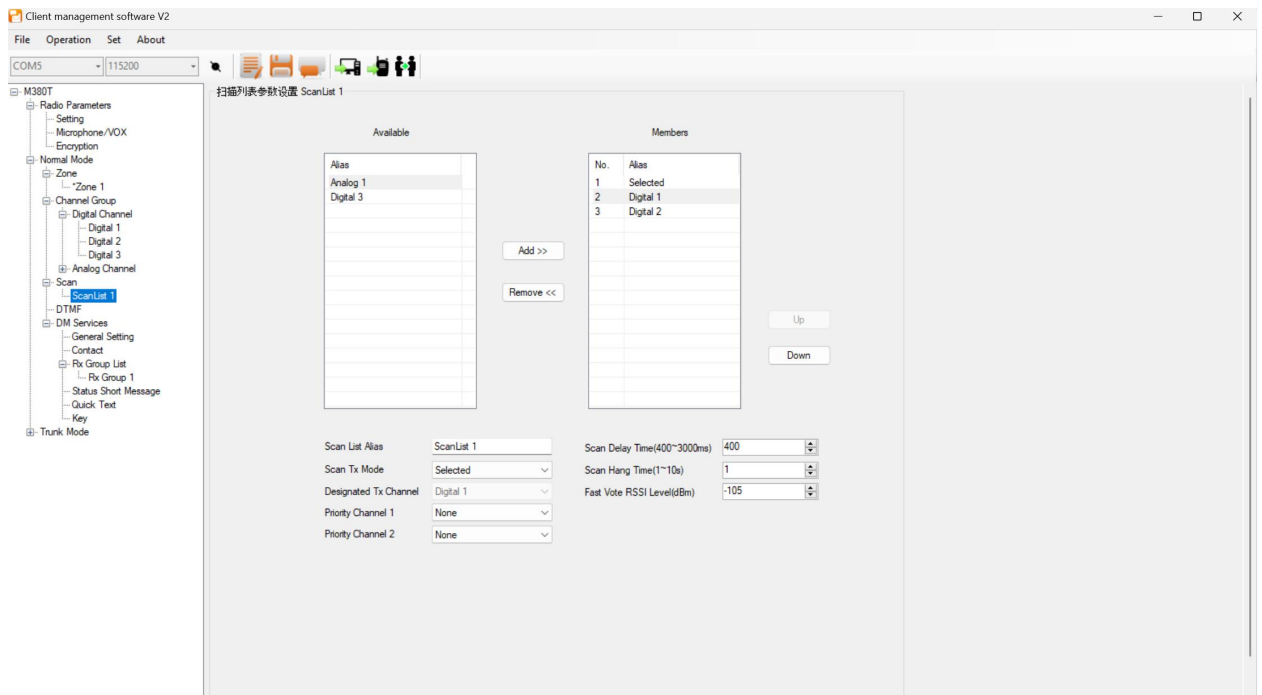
Client management software V2

File Operation Set About

COM5 115200

M380T
Radio Parameters
Setting
Microphone/VOX
Encryption
Normal Mode
Zone
*Zone 1
Channel Group
Digital Channel
Digital 1
Digital 2
Digital 3
Analog Channel
Scan
ScanList 1
DTMF
DM Services
General Setting
Contact
Rx Group List
Rx Group 1
Status Short Message
Quick Text
Key
Trunk Mode

扫描列表参数设置 ScanList 1

Available

| Alias |
|---|
| Analog 1 |
| Digital 3 |

Add >>

Remove <<

Members

| No. | Alias |
|---|---|
| 1 | Selected |
| 2 | Digital 1 |
| 3 | Digital 2 |

Up

Down

Scan List Alias ScanList 1
Scan Tx Mode Selected
Designated Tx Channel Digital 1
Priority Channel 1 None
Priority Channel 2 None

Scan Delay Time(400~3000ms) 400
Scan Hang Time(1~10s) 1
Fast Vote RSSI Level(dBm) -105